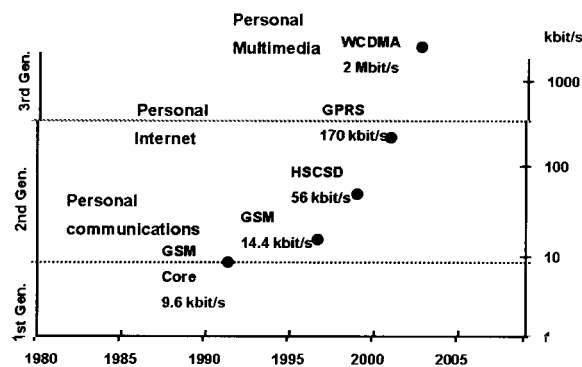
Personal Multimedia

WCDMA
2 Mbit/s

kbit/s

3rd Gen.

1000

Personal Internet

GPRS
170 kbit/s

2nd Gen.

100

HSCSD
56 kbit/s

Personal communications

GSM
14.4 kbit/s

GSM Core
9.6 kbit/s

10

1st Gen.

1

1980
1985
1990
1995
2000
2005